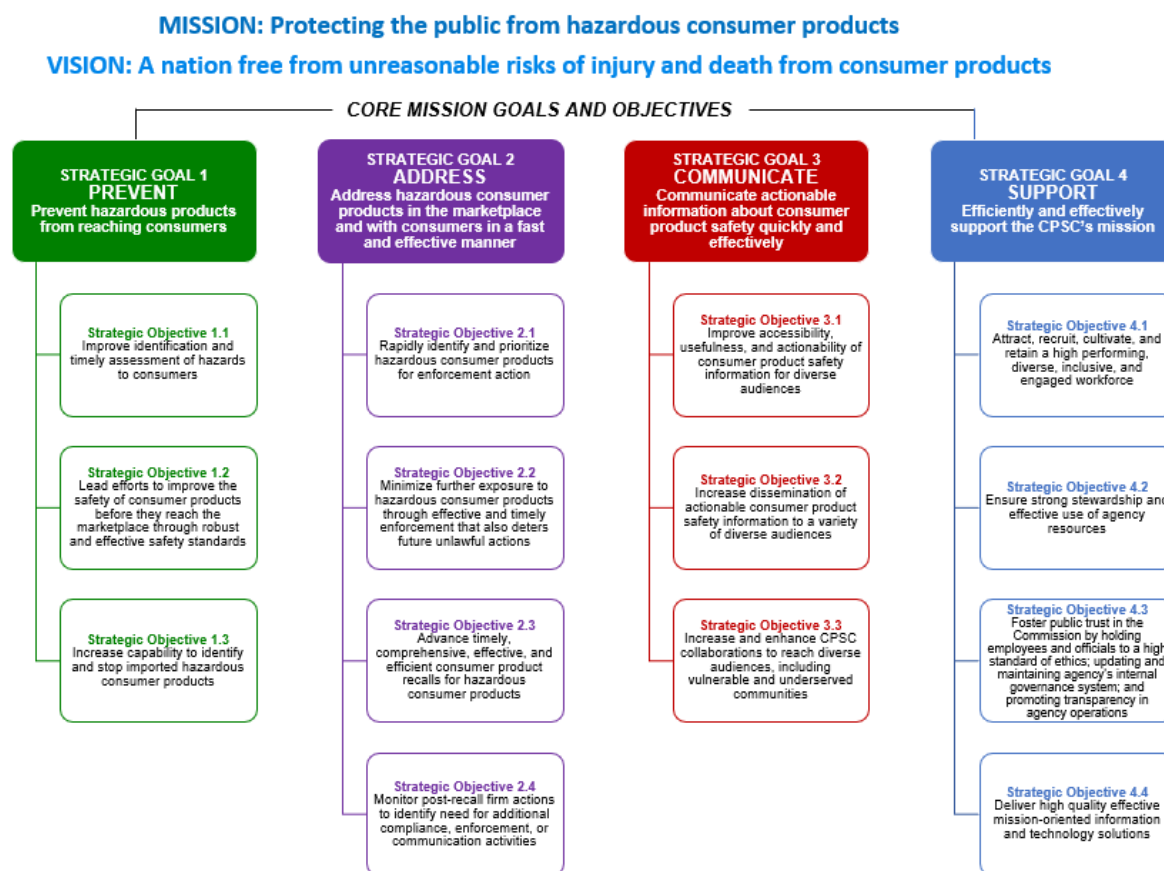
MISSION: Protecting the public from hazardous consumer products

VISION: A nation free from unreasonable risks of injury and death from consumer products

CORE MISSION GOALS AND OBJECTIVES

STRATEGIC GOAL 1
PREVENT
Prevent hazardous products from reaching consumers

Strategic Objective 1.1
Improve identification and timely assessment of hazards to consumers

Strategic Objective 1.2
Lead efforts to improve the safety of consumer products before they reach the marketplace through robust and effective safety standards

Strategic Objective 1.3
Increase capability to identify and stop imported hazardous consumer products

STRATEGIC GOAL 2
ADDRESS
Address hazardous consumer products in the marketplace and with consumers in a fast and effective manner

Strategic Objective 2.1
Rapidly identify and prioritize hazardous consumer products for enforcement action

Strategic Objective 2.2
Minimize further exposure to hazardous consumer products through effective and timely enforcement that also deters future unlawful actions

Strategic Objective 2.3
Advance timely, comprehensive, effective, and efficient consumer product recalls for hazardous consumer products

Strategic Objective 2.4
Monitor post-recall firm actions to identify need for additional compliance, enforcement, or communication activities

STRATEGIC GOAL 3
COMMUNICATE
Communicate actionable information about consumer product safety quickly and effectively

Strategic Objective 3.1
Improve accessibility, usefulness, and actionability of consumer product safety information for diverse audiences

Strategic Objective 3.2
Increase dissemination of actionable consumer product safety information to a variety of diverse audiences

Strategic Objective 3.3
Increase and enhance CPSC collaborations to reach diverse audiences, including vulnerable and underserved communities

STRATEGIC GOAL 4
SUPPORT
Efficiently and effectively support the CPSC's mission

Strategic Objective 4.1
Attract, recruit, cultivate, and retain a high performing, diverse, inclusive, and engaged workforce

Strategic Objective 4.2
Ensure strong stewardship and effective use of agency resources

Strategic Objective 4.3
Foster public trust in the Commission by holding employees and officials to a high standard of ethics; updating and maintaining agency's internal governance system; and promoting transparency in agency operations

Strategic Objective 4.4
Deliver high quality effective mission-oriented information and technology solutions